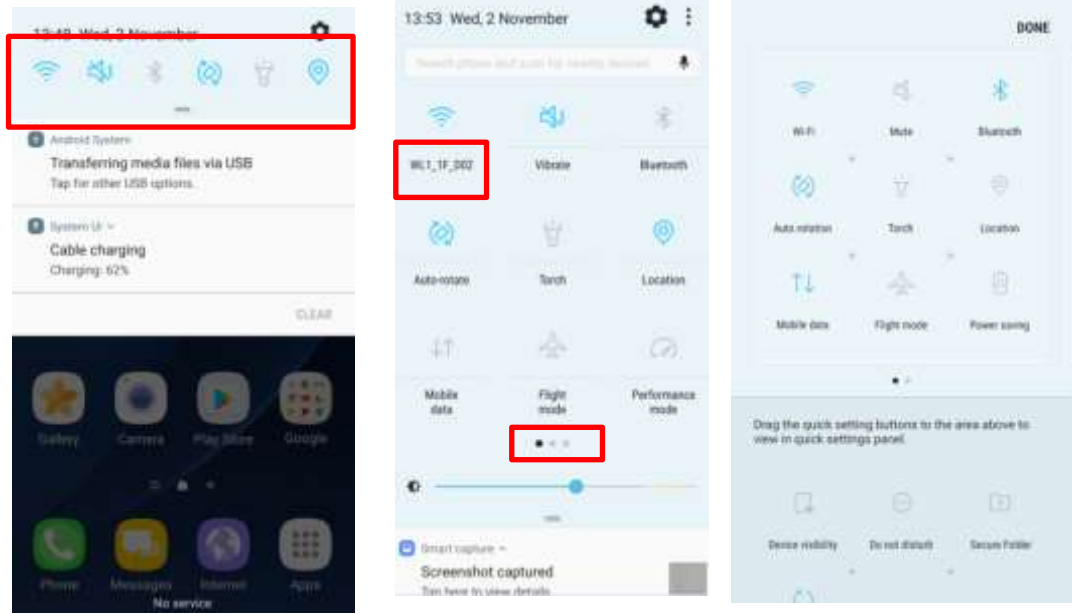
13:48 Wed, 2 November

Android System
Transferring media files via USB
Tap for other USB options.

System UI
Cable charging
Charging: 62%

CLEAR

Galaxy Camera Play Store Google

Phone Messages Internet Apps
No service

13:53 Wed, 2 November

Search phone and scan for nearby devices

WL1_1F_D02 Vibrate Bluetooth

Auto-rotate Torch Location

Mobile data Flight mode Performance mode

Smart capture
Screenshot captured
Tap here to view details

DONE

Wi-Fi Mute Bluetooth

Auto rotation Torch Location

Mobile data Flight mode Power saving

Drag the quick setting buttons to the area above to view in quick settings panel.

Device visibility Do not disturb Secure Folder